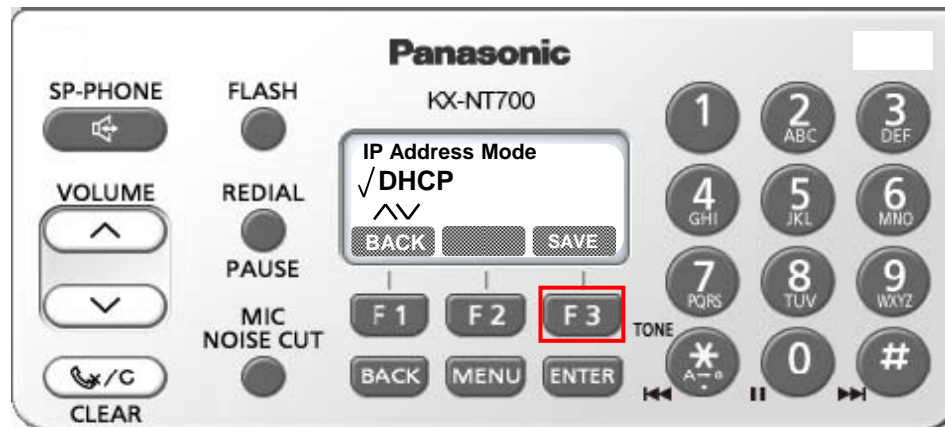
Panasonic

KX-NT700

SP-PHONE

FLASH

VOLUME

REDIAL

PAUSE

MIC NOISE CUT

/C

CLEAR

IP Address Mode

√DHCP

∧∨

BACK

SAVE

F 1

F 2

F 3

BACK

MENU

ENTER

1

2 ABC

3 DEF

4 GHI

5 JKL

6 MNO

7 PQRS

8 TUV

9 WXYZ

TONE

*

0

#